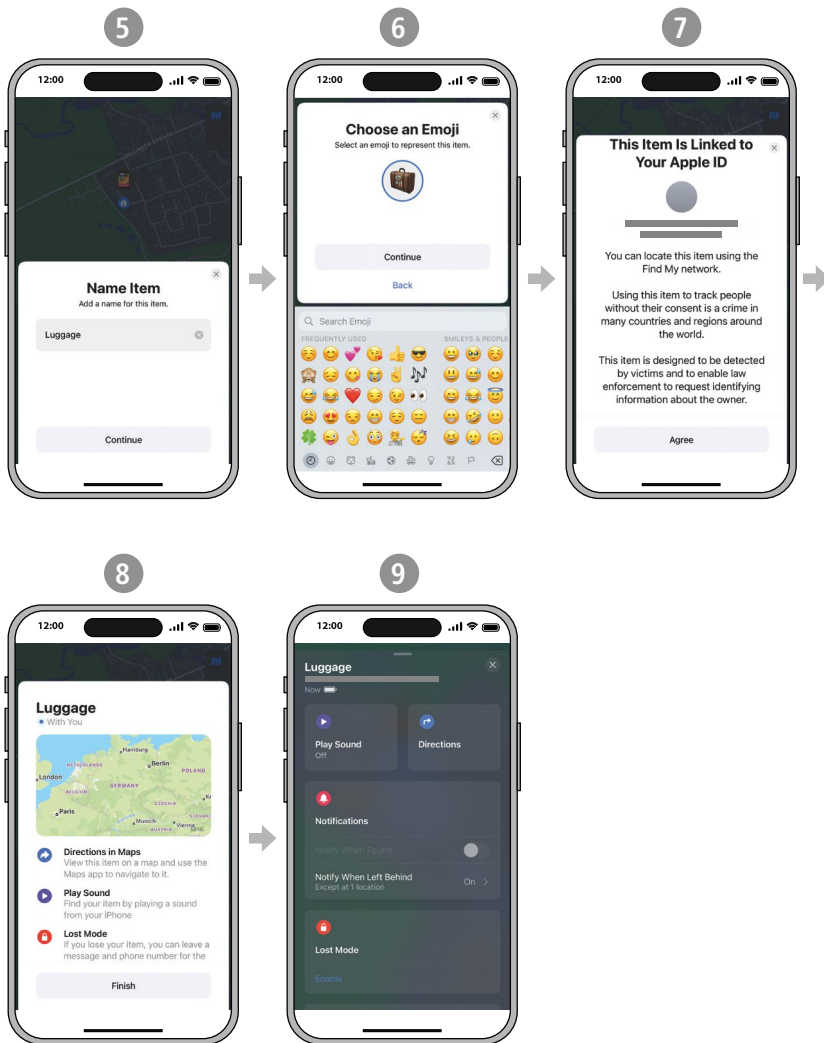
5

12:00

Name Item
Add a name for this item.

Luggage

Continue

6

12:00

Choose an Emoji
Select an emoji to represent this item.

Continue

Back

Search Emoji

FREQUENTLY USED

SMILEYS & PEOPLE

7

12:00

This Item Is Linked to Your Apple ID

You can locate this item using the Find My network.

Using this item to track people without their consent is a crime in many countries and regions around the world.

This item is designed to be detected by victims and to enable law enforcement to request identifying information about the owner.

Agree

8

12:00

Luggage
With You

Hamburg
Berlin
NETHERLANDS
POLAND
London
GERMANY
BELGIUM
Paris
CZECHIA
Munich
Vienna
AUSTRIA

Directions in Maps
View this item on a map and use the Maps app to navigate to it.

Play Sound
Find your item by playing a sound from your iPhone

Lost Mode
If you lose your item, you can leave a message and phone number for the

Finish

9

12:00

Luggage
Now

Play Sound
Off

Directions

Notifications

Notify When Found

Notify When Left Behind
Except at 1 location
On

Lost Mode

Enable